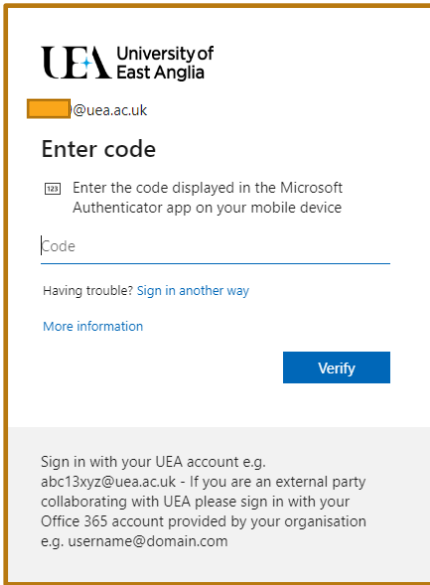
UEA University of East Anglia

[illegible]@uea.ac.uk

Enter code

123 Enter the code displayed in the Microsoft Authenticator app on your mobile device

Code

Having trouble? Sign in another way

More information

Verify

Sign in with your UEA account e.g. abc13xyz@uea.ac.uk - If you are an external party collaborating with UEA please sign in with your Office 365 account provided by your organisation e.g. username@domain.com